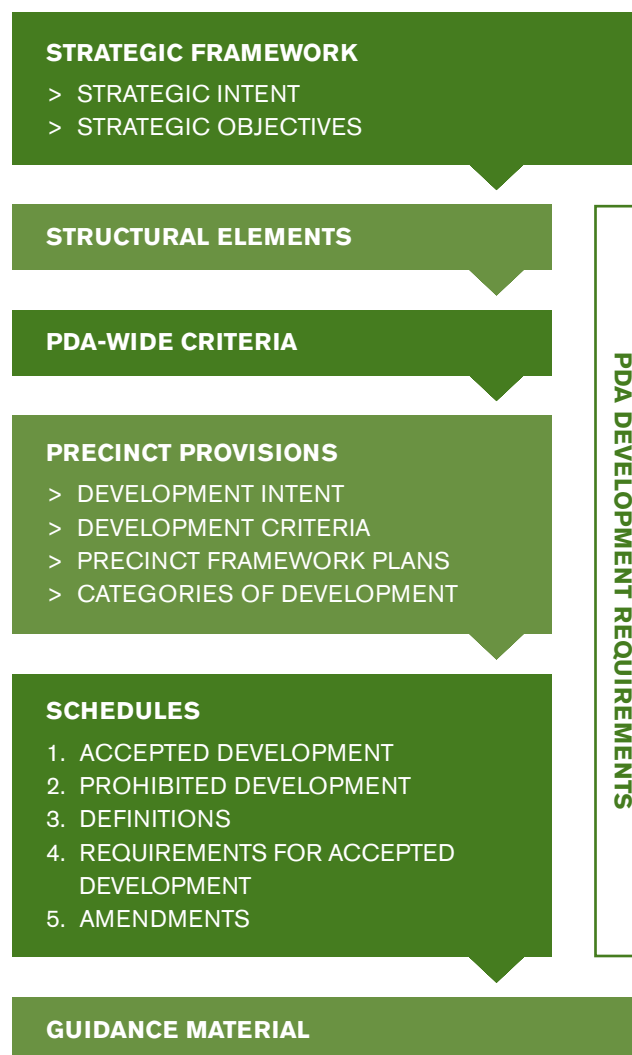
STRATEGIC FRAMEWORK
> STRATEGIC INTENT
> STRATEGIC OBJECTIVES

STRUCTURAL ELEMENTS

PDA-WIDE CRITERIA

PRECINCT PROVISIONS
> DEVELOPMENT INTENT
> DEVELOPMENT CRITERIA
> PRECINCT FRAMEWORK PLANS
> CATEGORIES OF DEVELOPMENT

SCHEDULES
1. ACCEPTED DEVELOPMENT
2. PROHIBITED DEVELOPMENT
3. DEFINITIONS
4. REQUIREMENTS FOR ACCEPTED DEVELOPMENT
5. AMENDMENTS

GUIDANCE MATERIAL

PDA DEVELOPMENT REQUIREMENTS